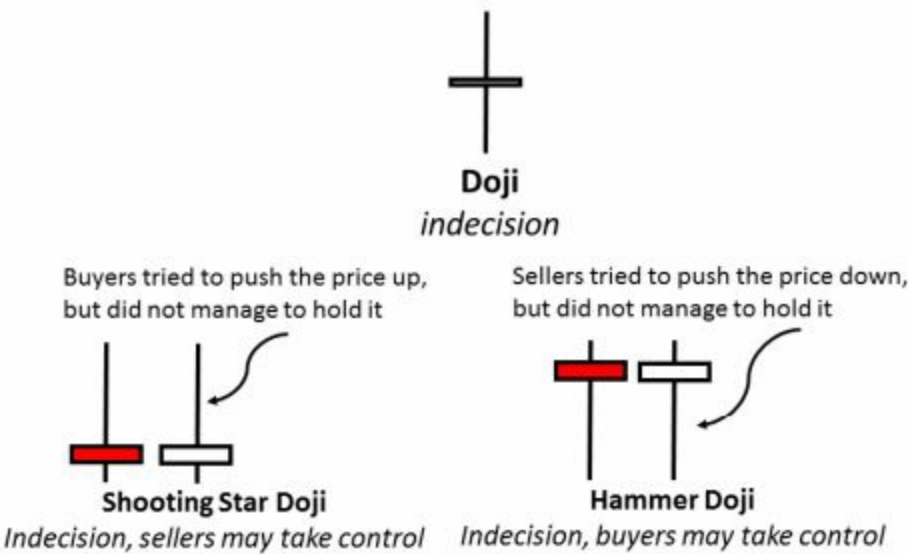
Doji
*indecision*

Buyers tried to push the price up, but did not manage to hold it

**Shooting Star Doji**
*Indecision, sellers may take control*

Sellers tried to push the price down, but did not manage to hold it

**Hammer Doji**
*Indecision, buyers may take control*